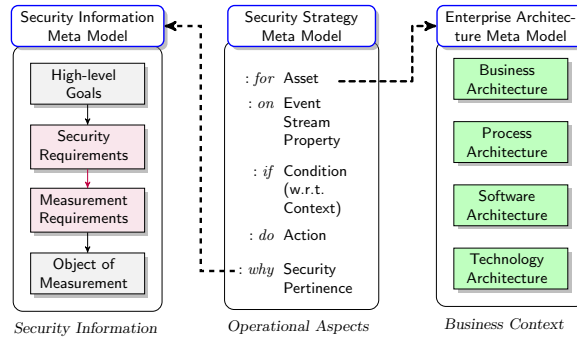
Security Information Meta Model

High-level Goals

Security Requirements

Measurement Requirements

Object of Measurement

Security Information

Security Strategy Meta Model

: *for* Asset

: *on* Event Stream Property

: *if* Condition (w.r.t. Context)

: *do* Action

: *why* Security Pertinence

Operational Aspects

Enterprise Architecture Meta Model

Business Architecture

Process Architecture

Software Architecture

Technology Architecture

Business Context